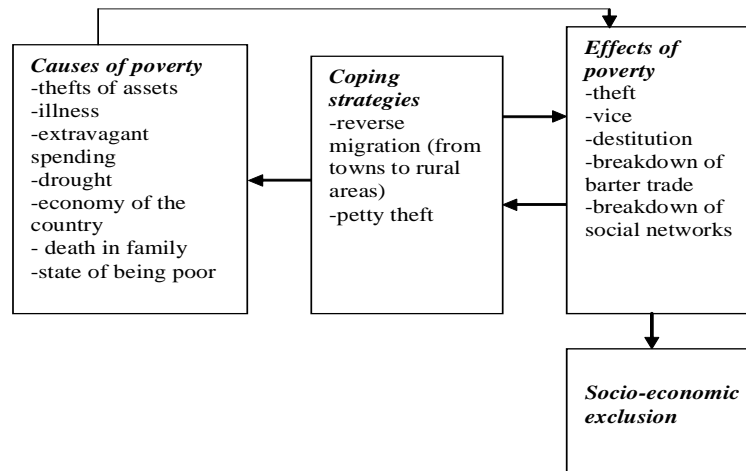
Causes of poverty
-thefts of assets
-illness
-extravagant spending
-drought
-economy of the country
- death in family
-state of being poor

Coping strategies
-reverse migration (from towns to rural areas)
-petty theft

Effects of poverty
-theft
-vice
-destitution
-breakdown of barter trade
-breakdown of social networks

Socio-economic exclusion